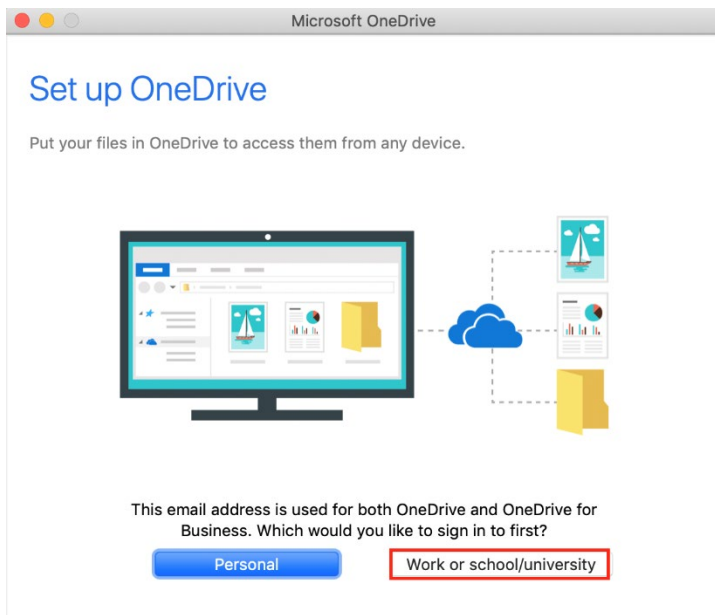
Microsoft OneDrive

Set up OneDrive

Put your files in OneDrive to access them from any device.

This email address is used for both OneDrive and OneDrive for Business. Which would you like to sign in to first?

Personal

Work or school/university